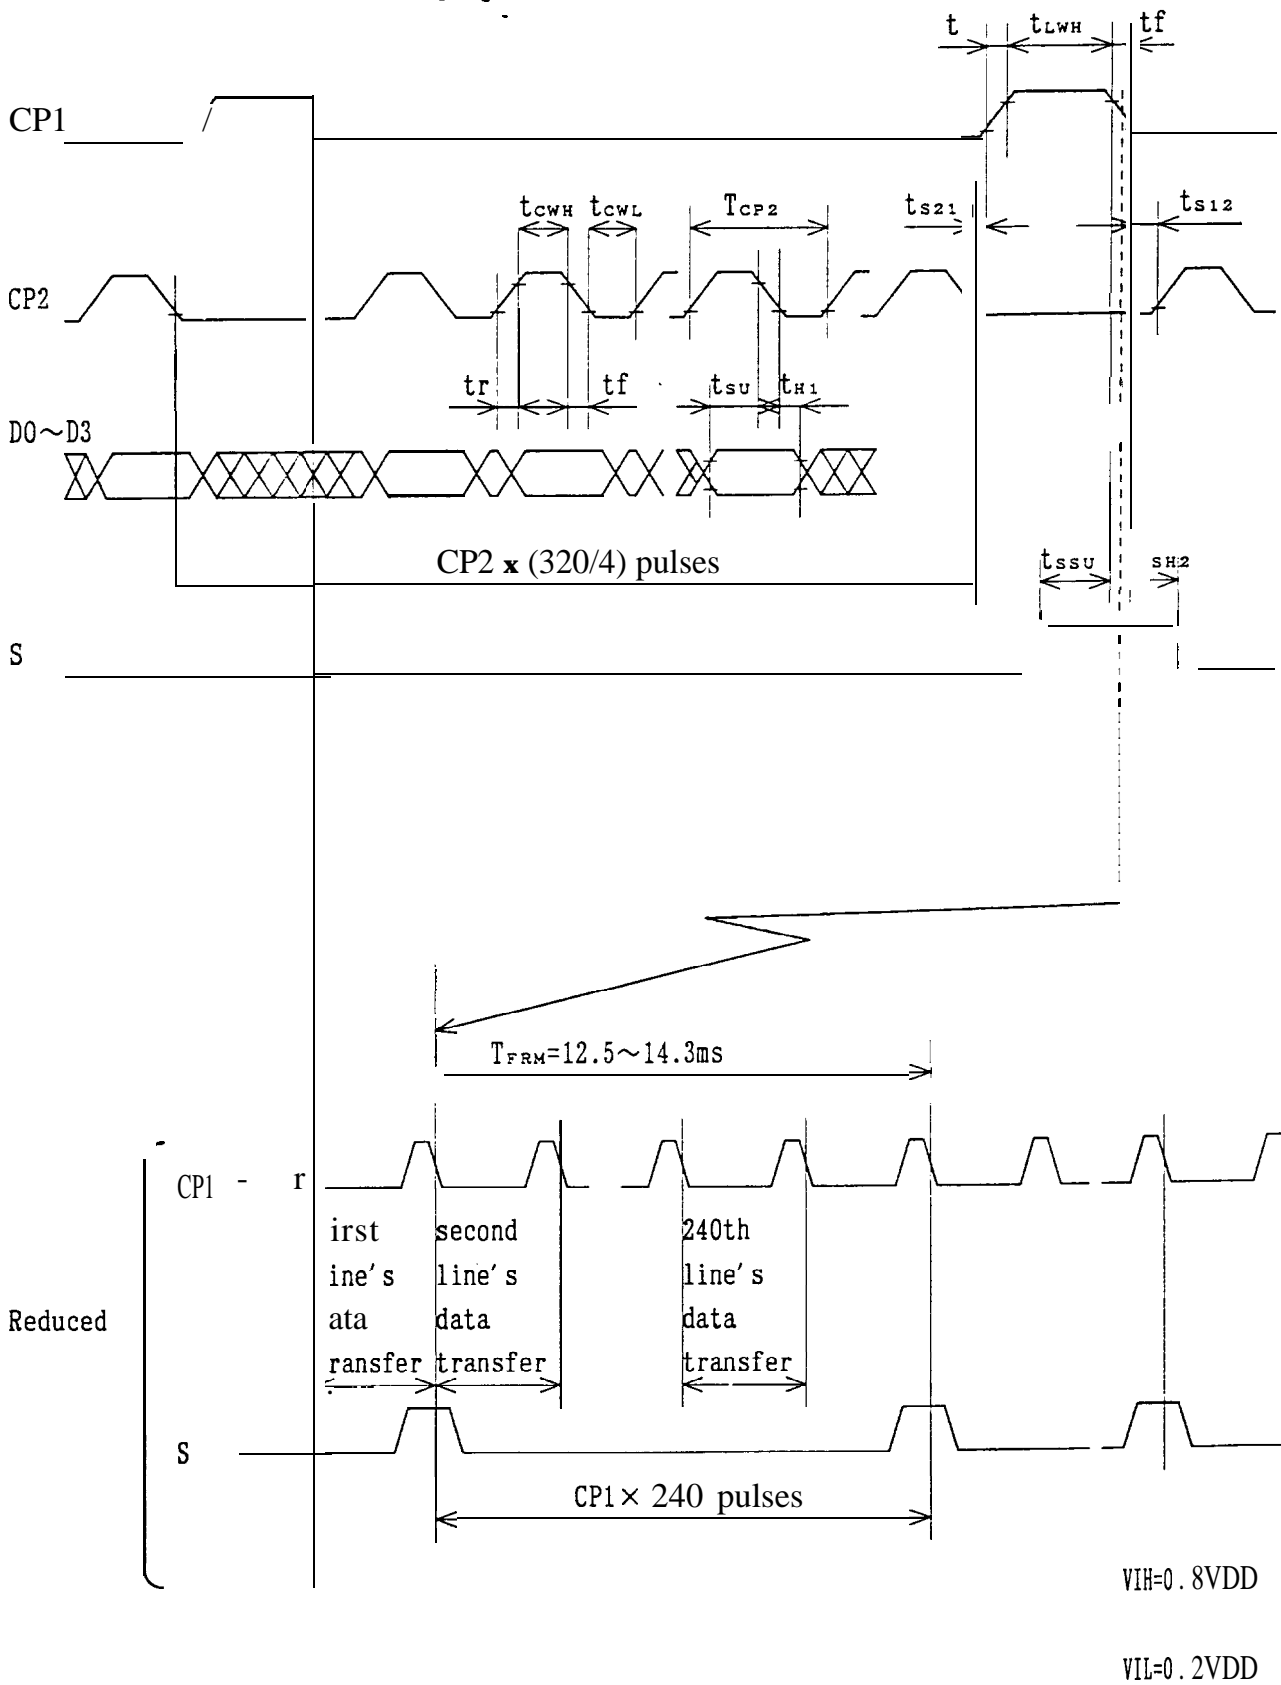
t $t_{LWH}$ tf

CP1

$t_{CWH}$ $t_{CWL}$ $T_{CP2}$ $t_{S21}$ $t_{S12}$

CP2

tr tf $t_{SU}$ $t_{H1}$

D0～D3

CP2 x (320/4) pulses

$t_{SSU}$ SH2

S

$T_{FRM}$=12.5～14.3ms

CP1 - r

irst ine's ata ransfer

second line's data transfer

240th line's data transfer

Reduced

S

CP1× 240 pulses

VIH=0.8VDD

VIL=0.2VDD